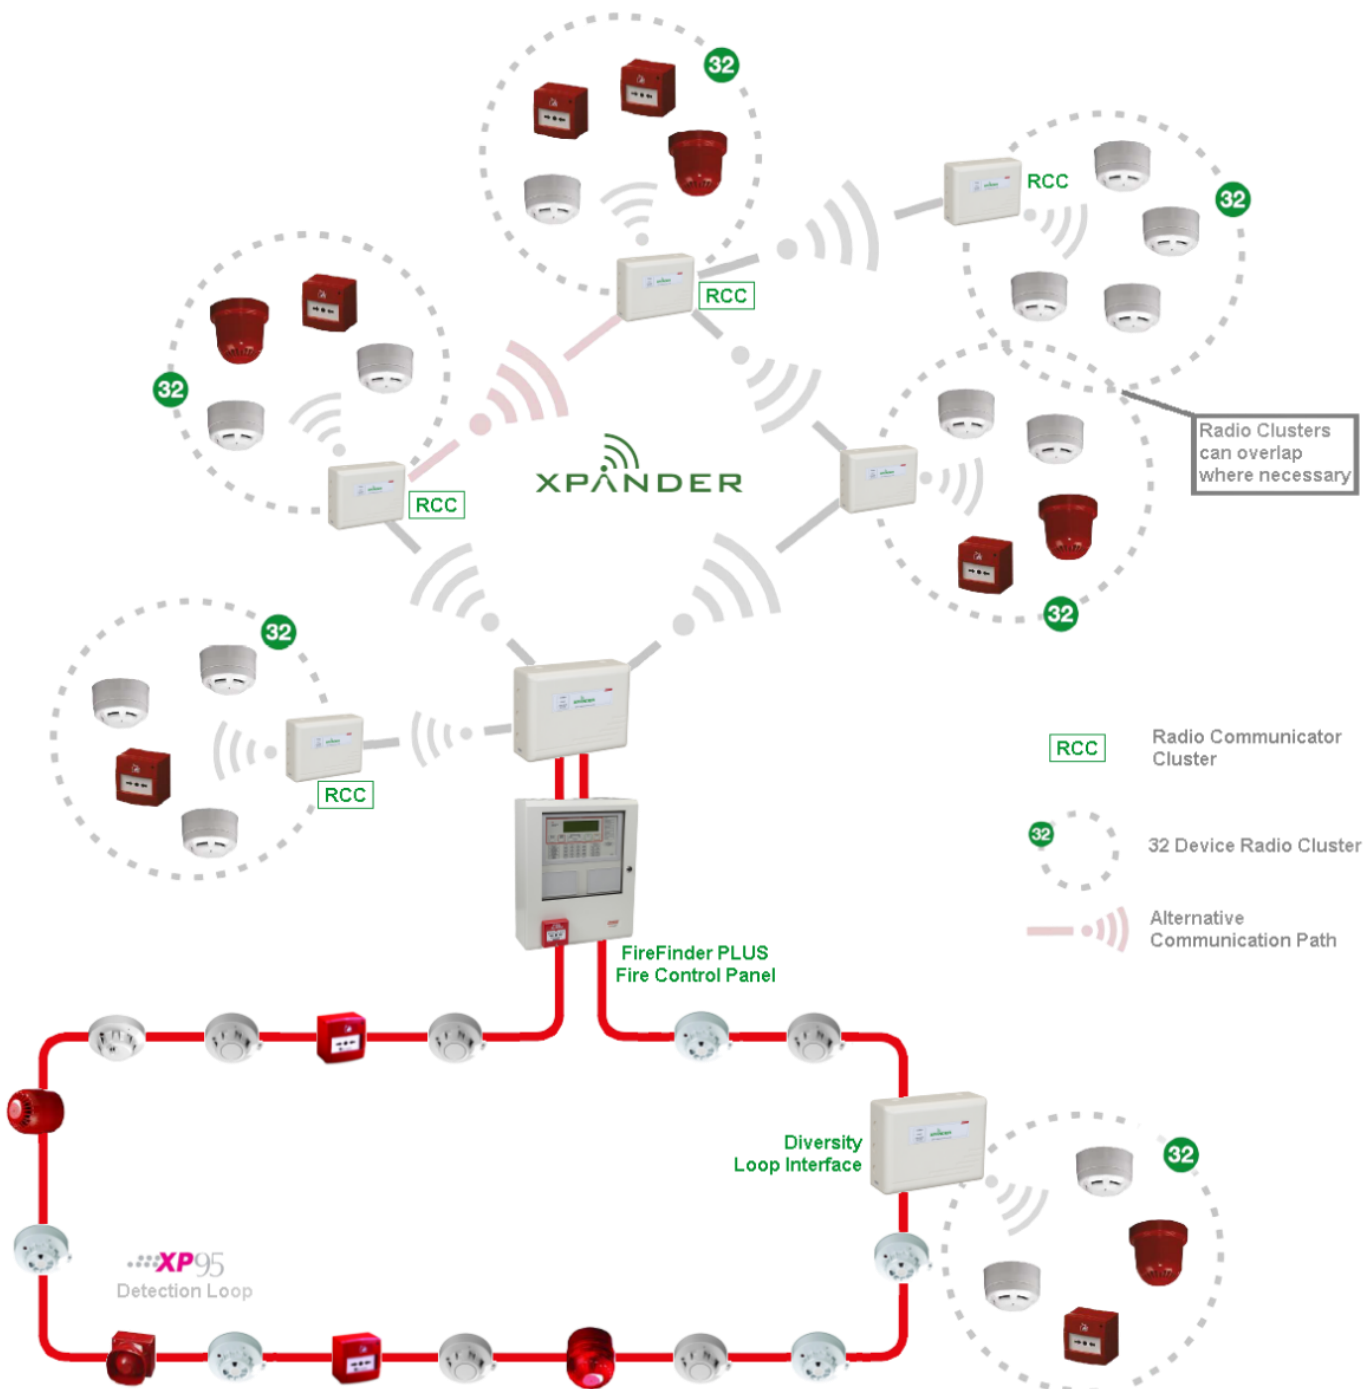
32

RCC

32

RCC

32

RCC

XPANDER

Radio Clusters can overlap where necessary

32

32

RCC

RCC Radio Communicator Cluster

32 32 Device Radio Cluster

Alternative Communication Path

FireFinder PLUS Fire Control Panel

Diversity Loop Interface

32

XP95 Detection Loop